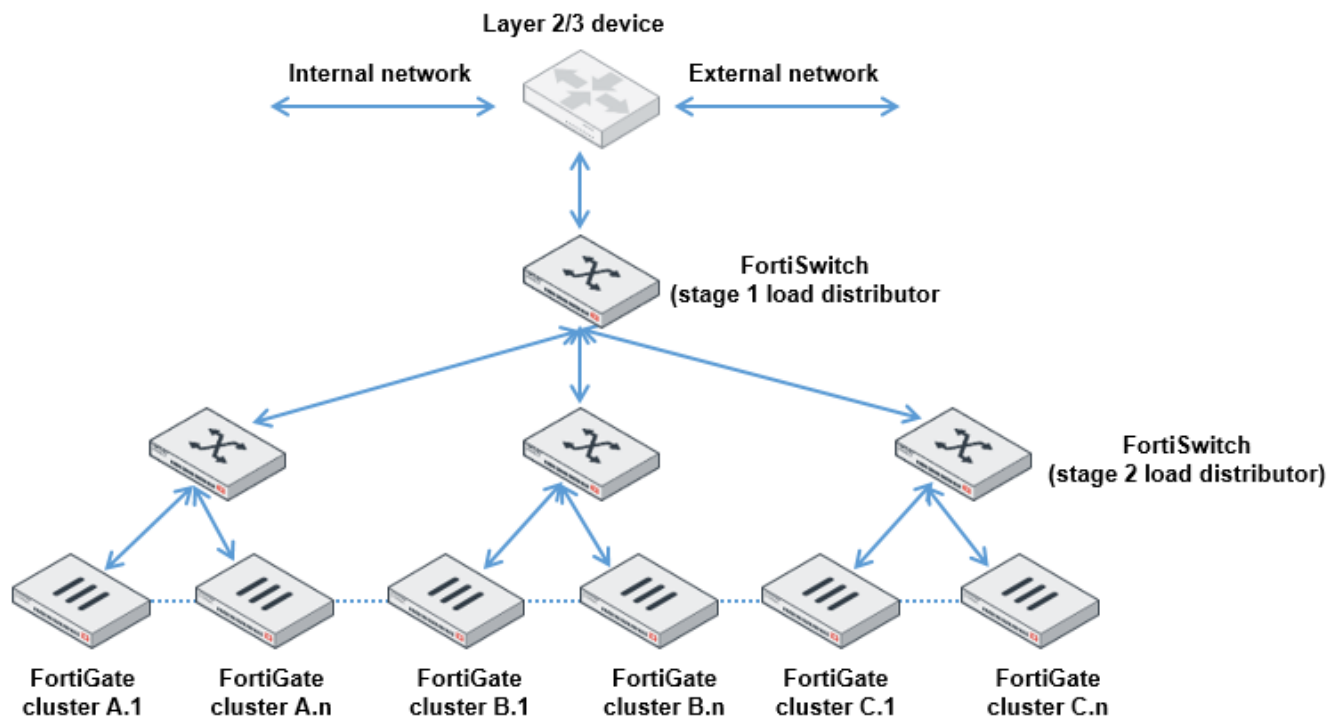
Layer 2/3 device

Internal network

External network

FortiSwitch
(stage 1 load distributor

FortiSwitch
(stage 2 load distributor)

FortiGate cluster A.1

FortiGate cluster A.n

FortiGate cluster B.1

FortiGate cluster B.n

FortiGate cluster C.1

FortiGate cluster C.n